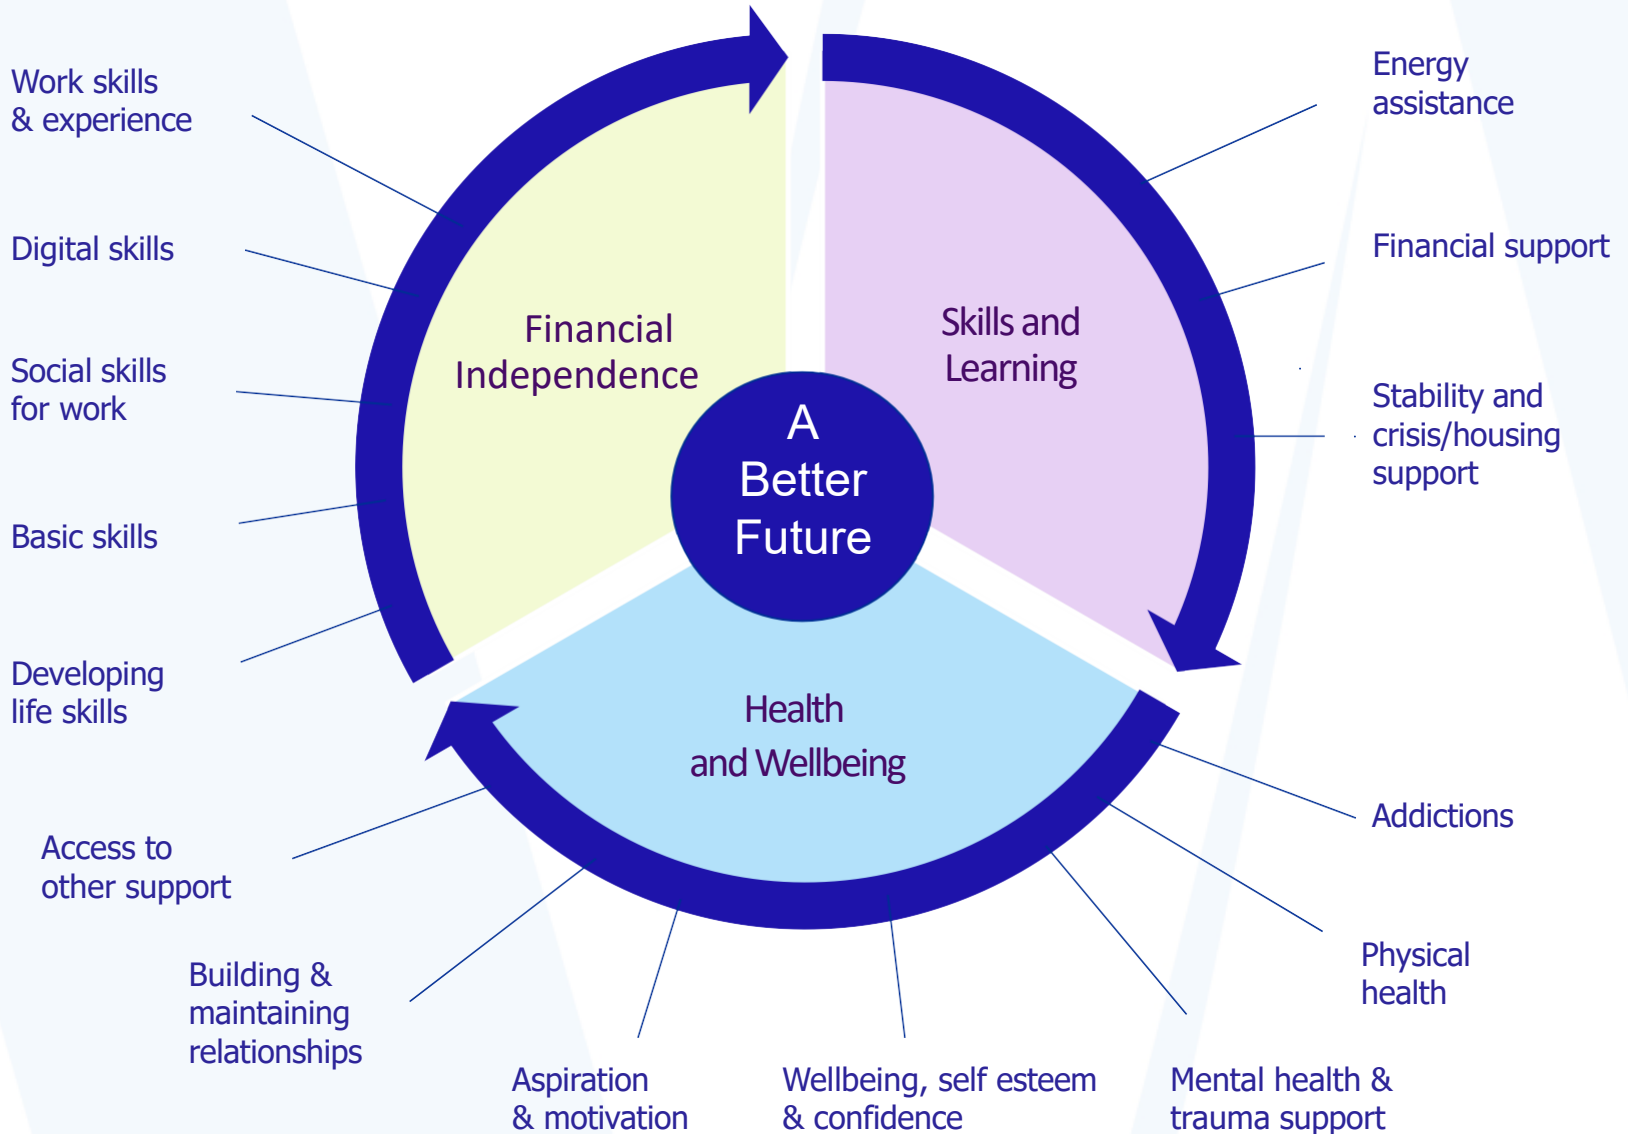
Work skills & experience

Digital skills

Social skills for work

Basic skills

Developing life skills

Access to other support

Building & maintaining relationships

Aspiration & motivation

Wellbeing, self esteem & confidence

Mental health & trauma support

Physical health

Addictions

Stability and crisis/housing support

Financial support

Energy assistance

Financial Independence

Skills and Learning

Health and Wellbeing

A Better Future